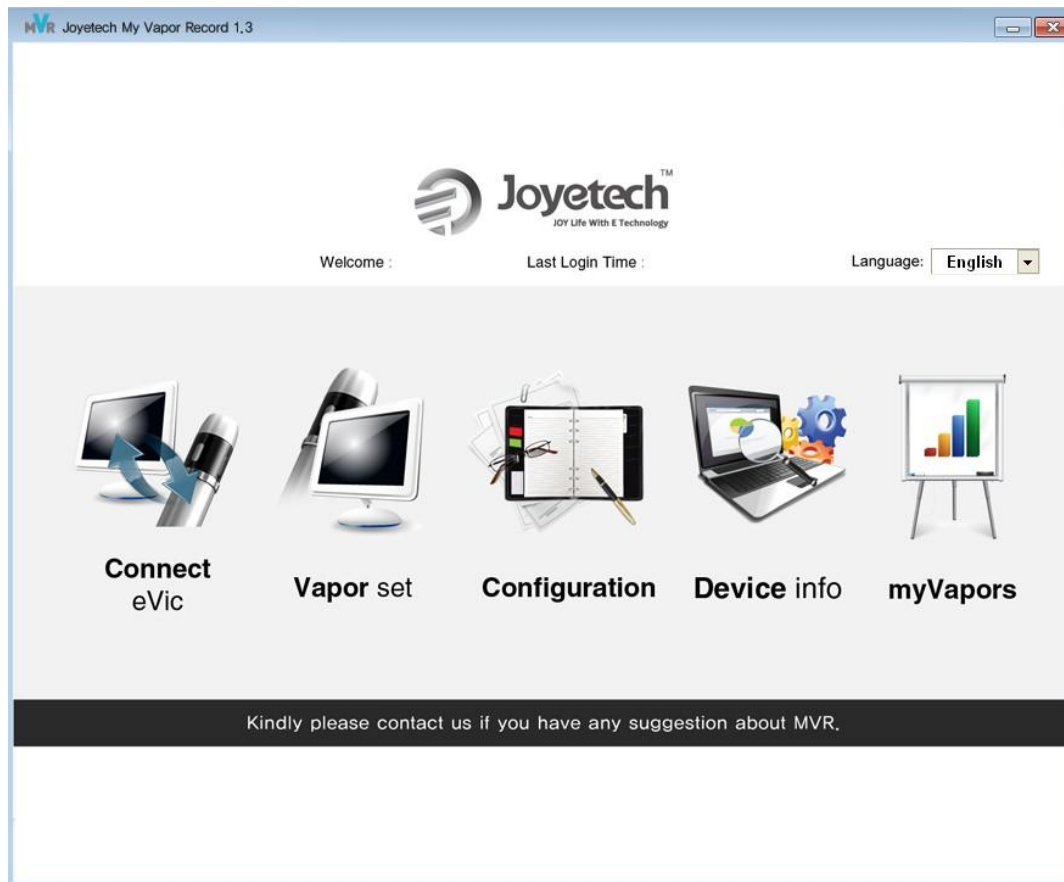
MVR Joyetech My Vapor Record 1.3

Joyetech™
JOY Life With E Technology

Welcome :
Last Login Time :
Language: English

Connect eVic
Vapor set
Configuration
Device info
myVapors

Kindly please contact us if you have any suggestion about MVR.